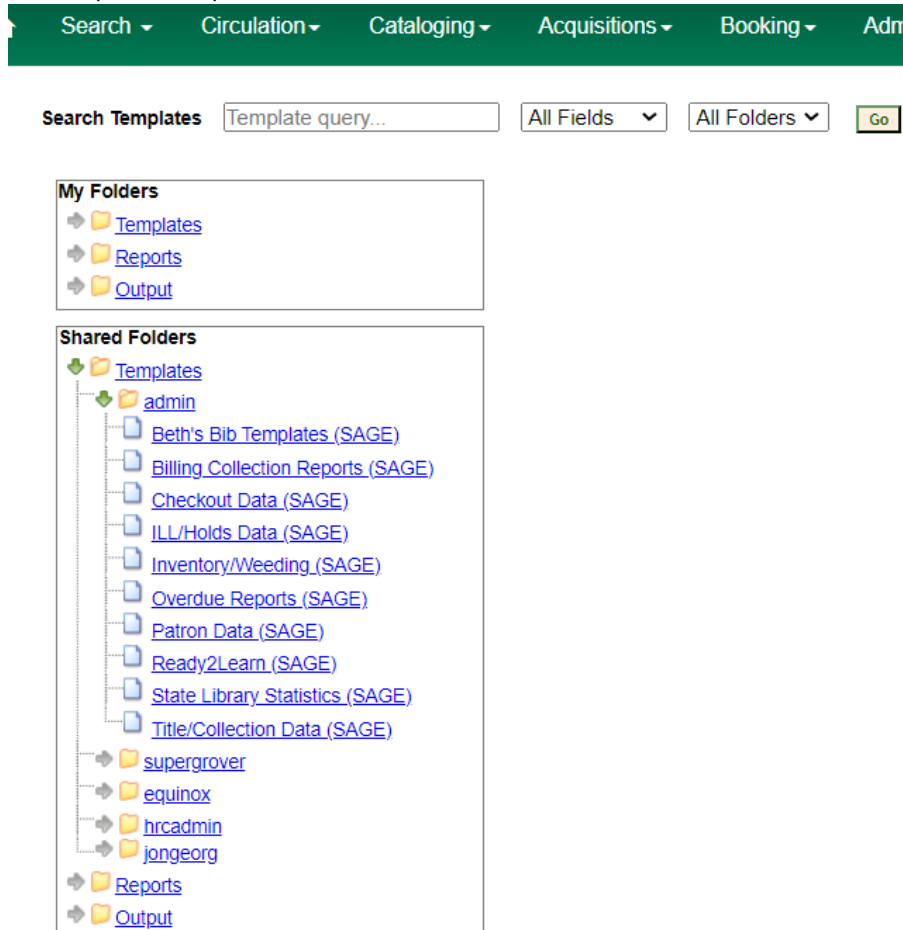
Search ▾ Circulation ▾ Cataloging ▾ Acquisitions ▾ Booking ▾ Adm

Search Templates Template query... All Fields All Folders Go

My Folders
Templates
Reports
Output

Shared Folders
Templates
admin
Beth's Bib Templates (SAGE)
Billing Collection Reports (SAGE)
Checkout Data (SAGE)
ILL/Holds Data (SAGE)
Inventory/Weeding (SAGE)
Overdue Reports (SAGE)
Patron Data (SAGE)
Ready2Learn (SAGE)
State Library Statistics (SAGE)
Title/Collection Data (SAGE)
supergrover
equinox
hrcadmin
jongeorg
Reports
Output